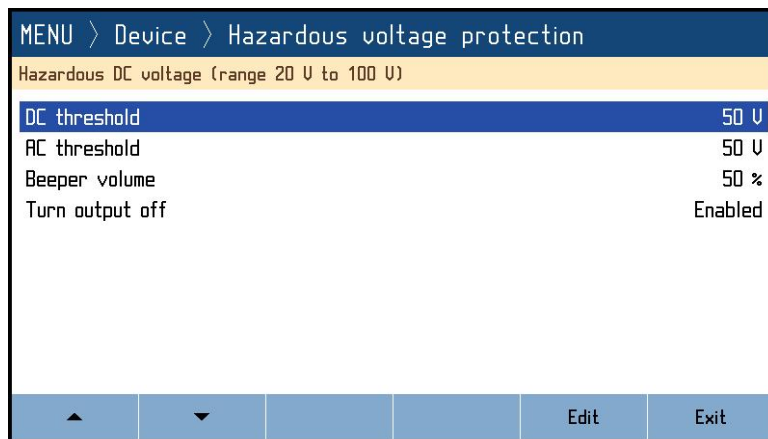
MENU 〉 Device 〉 Hazardous voltage protection

Hazardous DC voltage (range 20 V to 100 V)

| | |
|---|---|
| DC threshold | 50 V |
| AC threshold | 50 V |
| Beeper volume | 50 % |
| Turn output off | Enabled |

▲ ▼ Edit Exit